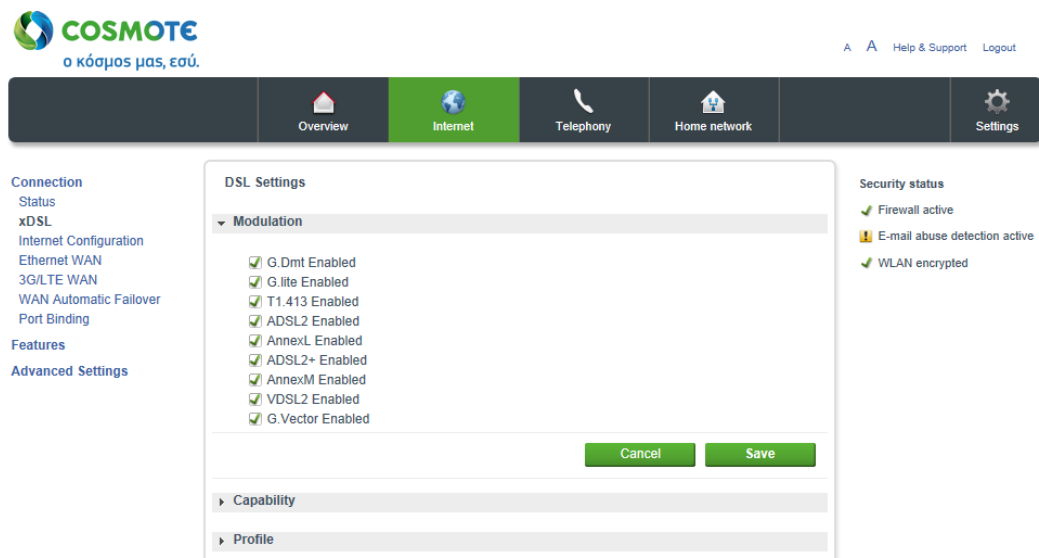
COSMOTE
ο κόσμος μας, εσύ.

A A Help & Support Logout

Overview
Internet
Telephony
Home network
Settings

Connection
Status
xDSL
Internet Configuration
Ethernet WAN
3G/LTE WAN
WAN Automatic Failover
Port Binding
Features
Advanced Settings

DSL Settings

Modulation

G.Dmt Enabled
G.lite Enabled
T1.413 Enabled
ADSL2 Enabled
AnnexL Enabled
ADSL2+ Enabled
AnnexM Enabled
VDSL2 Enabled
G.Vector Enabled

Cancel
Save

Capability

Profile

Security status
Firewall active
E-mail abuse detection active
WLAN encrypted